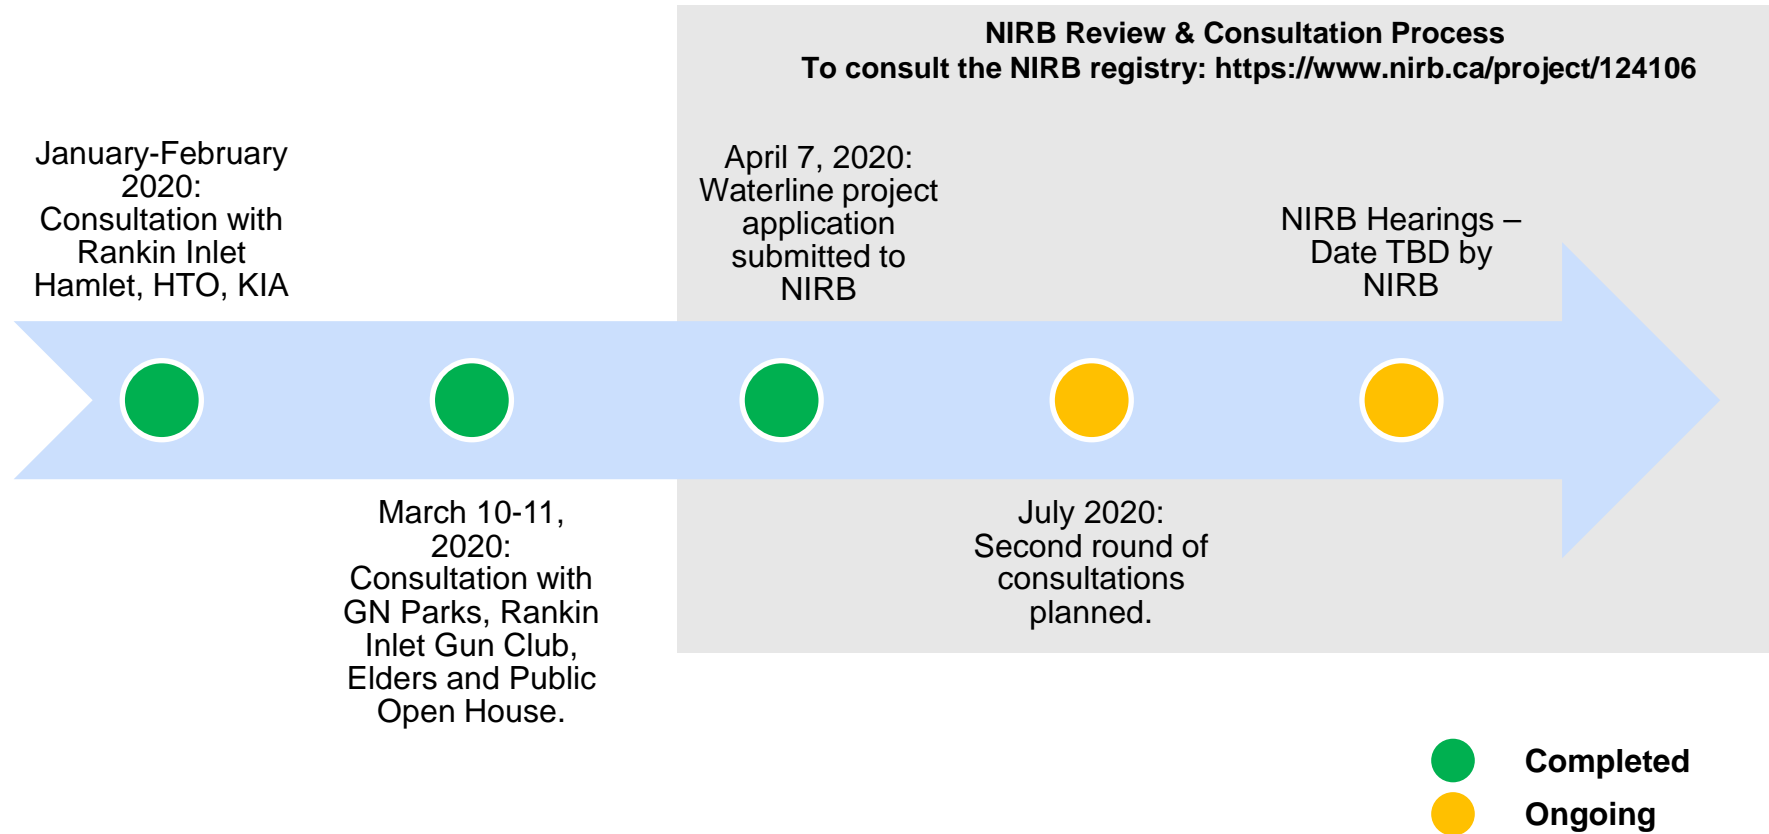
NIRB Review & Consultation Process
To consult the NIRB registry: https://www.nirb.ca/project/124106

January-February 2020: Consultation with Rankin Inlet Hamlet, HTO, KIA

April 7, 2020: Waterline project application submitted to NIRB

NIRB Hearings – Date TBD by NIRB

March 10-11, 2020: Consultation with GN Parks, Rankin Inlet Gun Club, Elders and Public Open House.

July 2020: Second round of consultations planned.

Completed
Ongoing